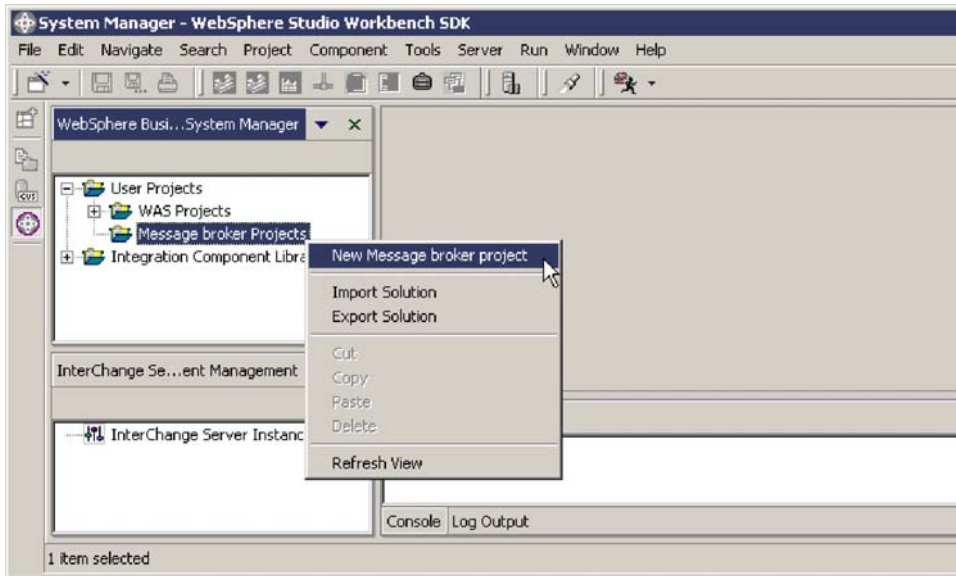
System Manager - WebSphere Studio Workbench SDK

File Edit Navigate Search Project Component Tools Server Run Window Help

WebSphere Busi...System Manager

User Projects
WAS Projects
Message broker Projects
Integration Component Libra

New Message broker project

Import Solution
Export Solution

Cut
Copy
Paste
Delete

Refresh View

InterChange Se...ent Management

InterChange Server Instanc

Console Log Output

1 item selected